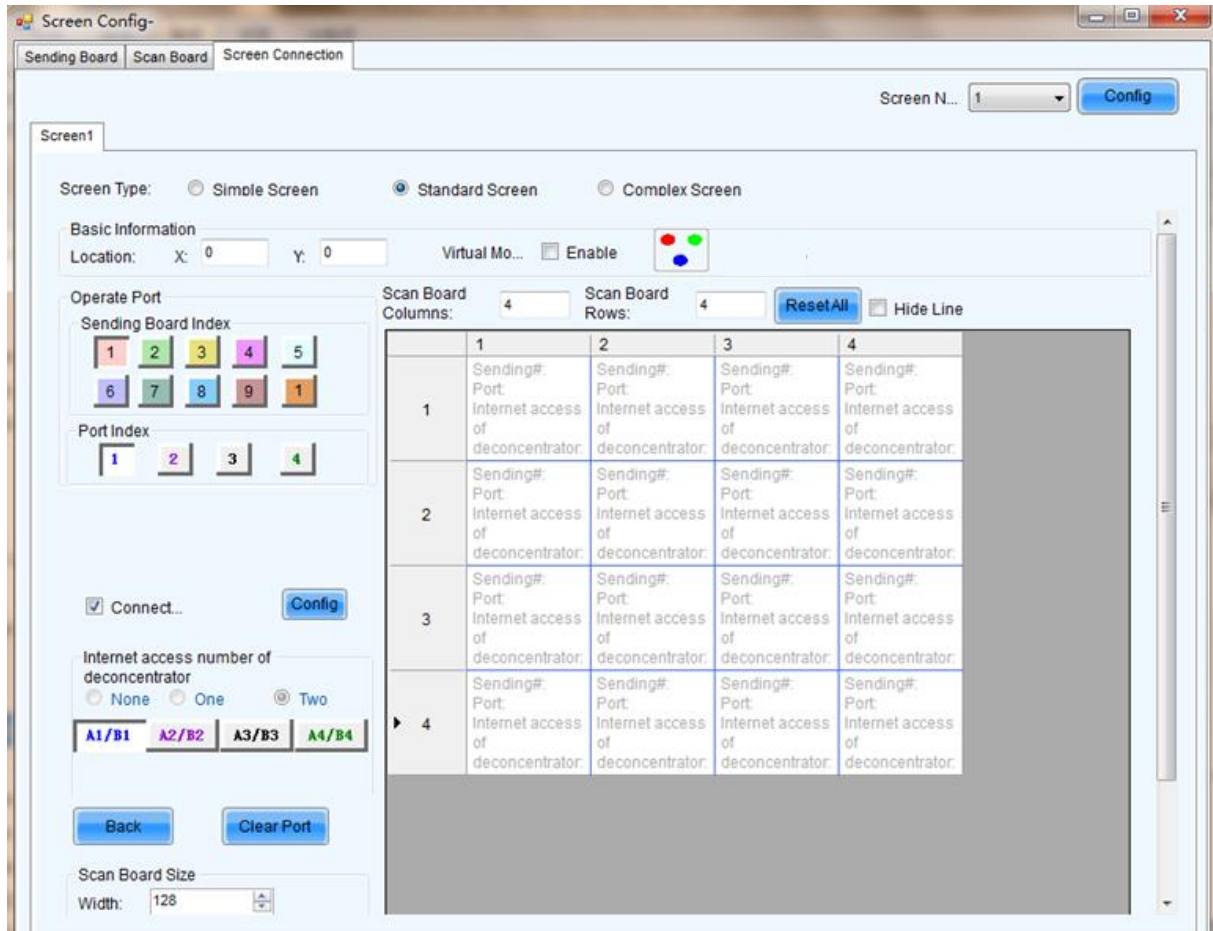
Screen Config-

Sending Board | Scan Board | Screen Connection

Screen N... 1 Config

Screen1

Screen Type: Simple Screen Standard Screen Complex Screen

Basic Information
Location: X: 0 Y: 0 Virtual Mo... Enable

Operate Port
Sending Board Index
1 2 3 4 5
6 7 8 9 1
Port Index
1 2 3 4

Scan Board Columns: 4 Scan Board Rows: 4 ResetAll Hide Line

| | 1 | 2 | 3 | 4 |
|---|---|---|---|---|
| 1 | Sending#: Port: Internet access of deconcentrator: | Sending#: Port: Internet access of deconcentrator: | Sending#: Port: Internet access of deconcentrator: | Sending#: Port: Internet access of deconcentrator: |
| 2 | Sending#: Port: Internet access of deconcentrator: | Sending#: Port: Internet access of deconcentrator: | Sending#: Port: Internet access of deconcentrator: | Sending#: Port: Internet access of deconcentrator: |
| 3 | Sending#: Port: Internet access of deconcentrator: | Sending#: Port: Internet access of deconcentrator: | Sending#: Port: Internet access of deconcentrator: | Sending#: Port: Internet access of deconcentrator: |
| 4 | Sending#: Port: Internet access of deconcentrator: | Sending#: Port: Internet access of deconcentrator: | Sending#: Port: Internet access of deconcentrator: | Sending#: Port: Internet access of deconcentrator: |

Connect... Config

Internet access number of deconcentrator
None One Two
A1/B1 A2/B2 A3/B3 A4/B4

Back Clear Port

Scan Board Size
Width: 128